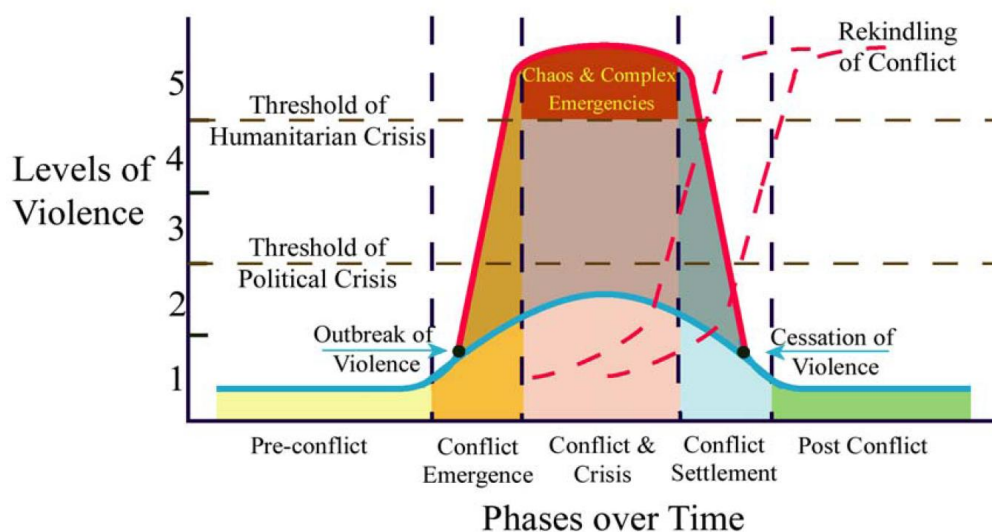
Levels of Violence

5
4
3
2
1

Threshold of Humanitarian Crisis

Threshold of Political Crisis

Chaos & Complex Emergencies

Rekindling of Conflict

Outbreak of Violence

Cessation of Violence

Pre-conflict

Conflict Emergence

Conflict & Crisis

Conflict Settlement

Post Conflict

Phases over Time